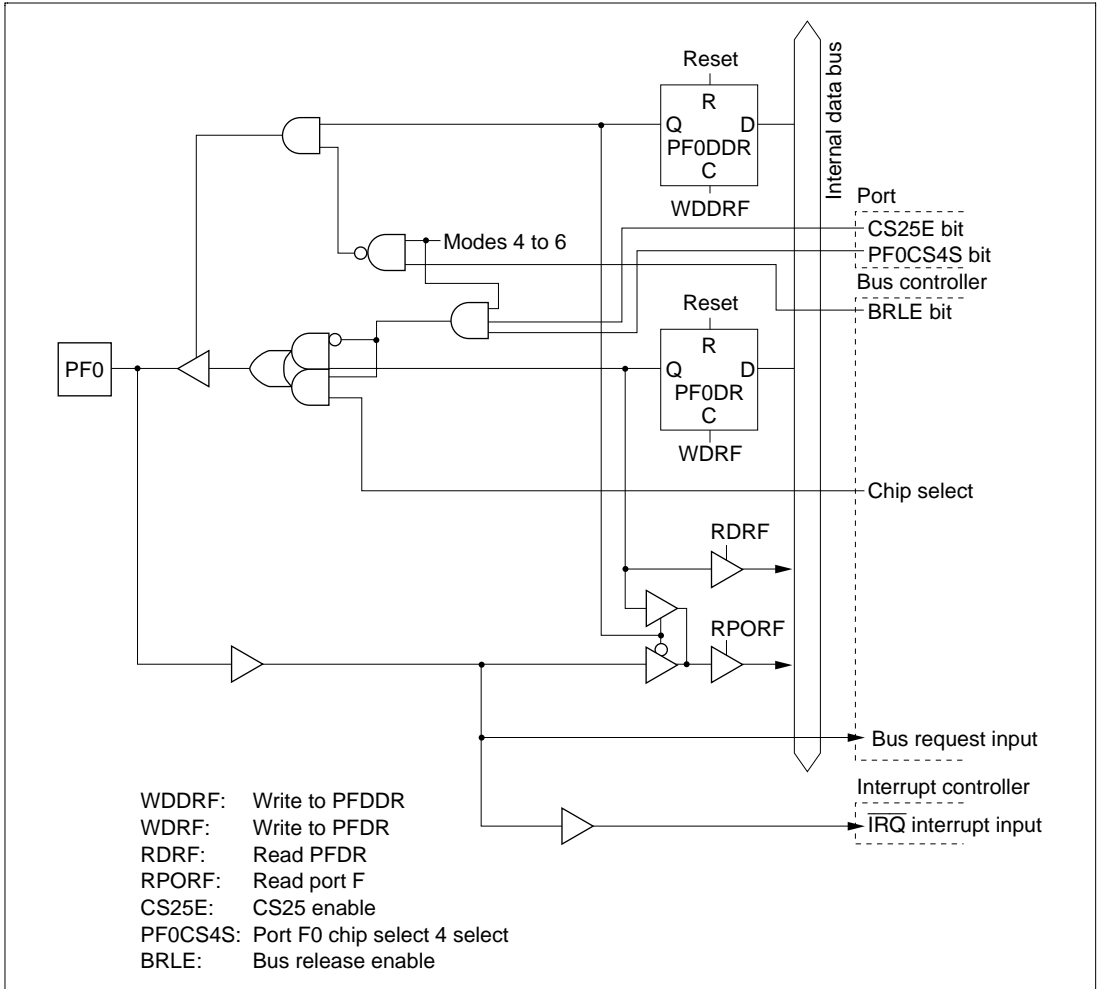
Reset
R
Q
D
PF0DDR
C
WDDRF

Internal data bus

Port
CS25E bit
PF0CS4S bit
Modes 4 to 6
Bus controller
BRLE bit

Reset
R
Q
D
PF0DR
C
WDRF

PF0

Chip select

RDRF

RPORF

Bus request input

Interrupt controller
$\overline{IRQ}$ interrupt input

WDDRF: Write to PFDDR
WDRF: Write to PFDR
RDRF: Read PFDR
RPORF: Read port F
CS25E: CS25 enable
PF0CS4S: Port F0 chip select 4 select
BRLE: Bus release enable